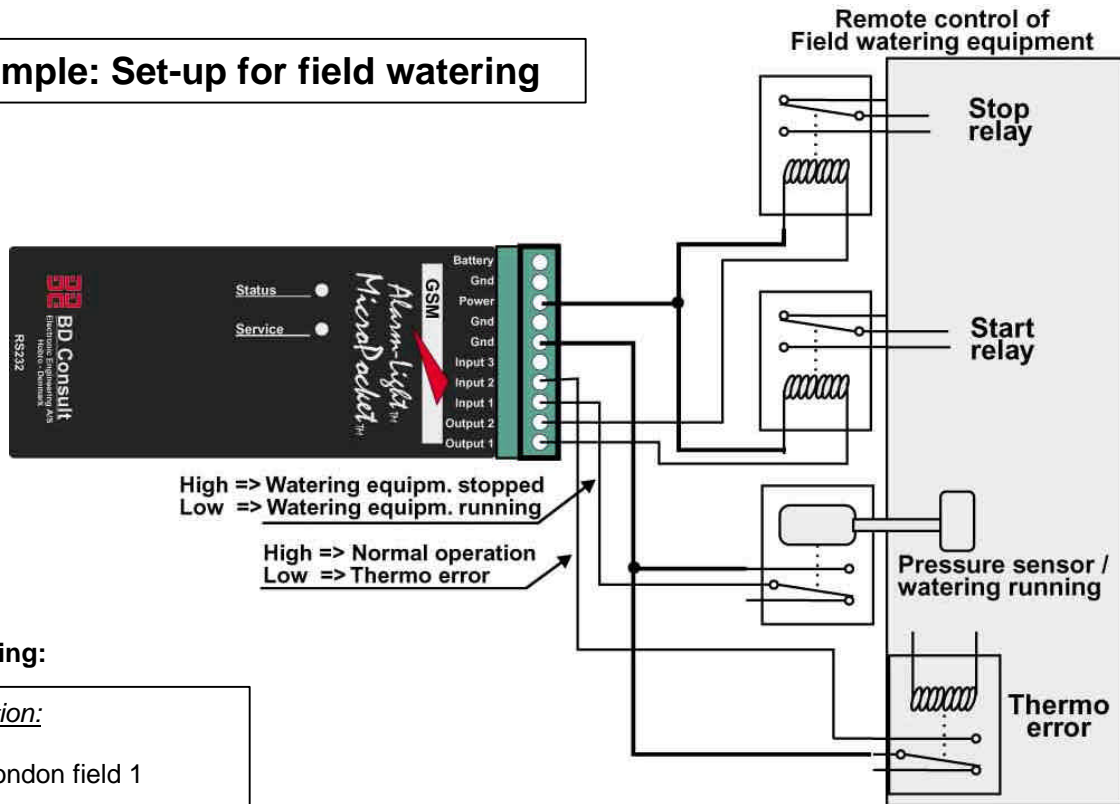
mple: Set-up for field watering

Remote control of Field watering equipment

Stop relay

Start relay

Pressure sensor / watering running

Thermo error

BD Consult
Electronic Engineering A/S
Hobro - Danmark
RS232

Status

Service

GSM

Alarm-Light
MicroPocket

Battery
Gnd
Power
Gnd
Gnd
Input 3
Input 2
Input 1
Output 2
Output 1

High => Watering equipm. stopped
Low => Watering equipm. running

High => Normal operation
Low => Thermo error

ing:

ion:

ondon field 1